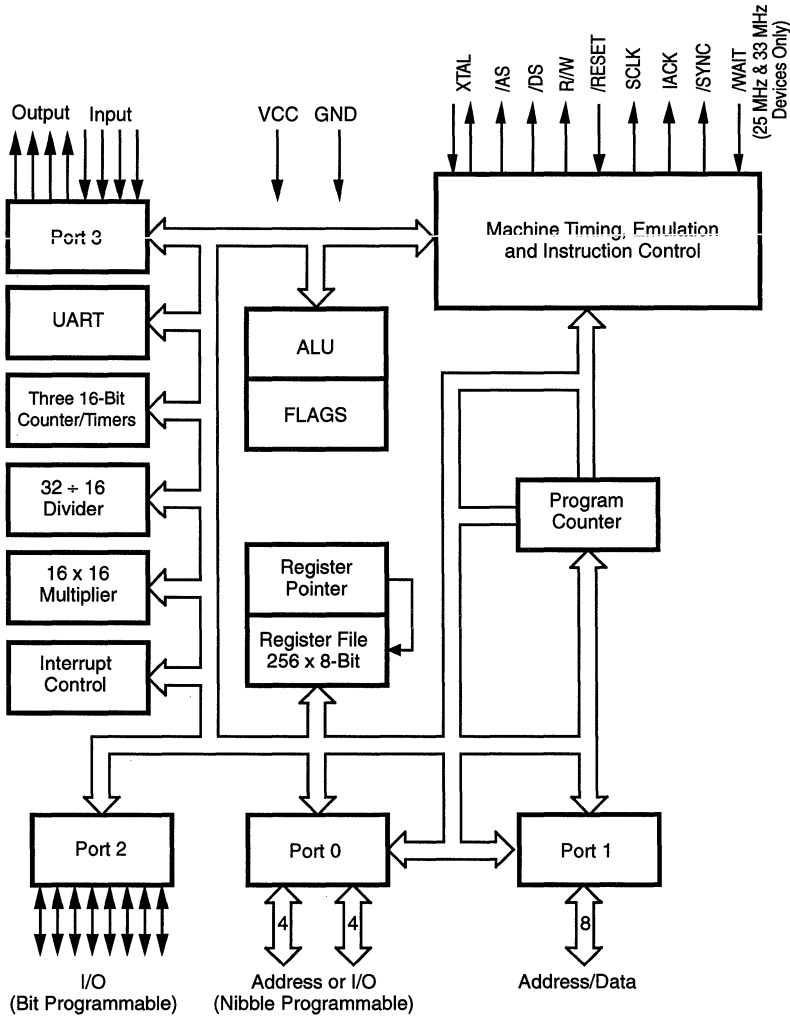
Output Input

VCC GND

XTAL /AS /DS R/W /RESET SCLK IACK /SYNC /WAIT (25 MHz & 33 MHz Devices Only)

Port 3

Machine Timing, Emulation and Instruction Control

UART

ALU

FLAGS

Three 16-Bit Counter/Timers

$32 \div 16$ Divider

Program Counter

16 x 16 Multiplier

Register Pointer

Register File 256 x 8-Bit

Interrupt Control

Port 2

Port 0

Port 1

4 4

8

I/O (Bit Programmable)

Address or I/O (Nibble Programmable)

Address/Data